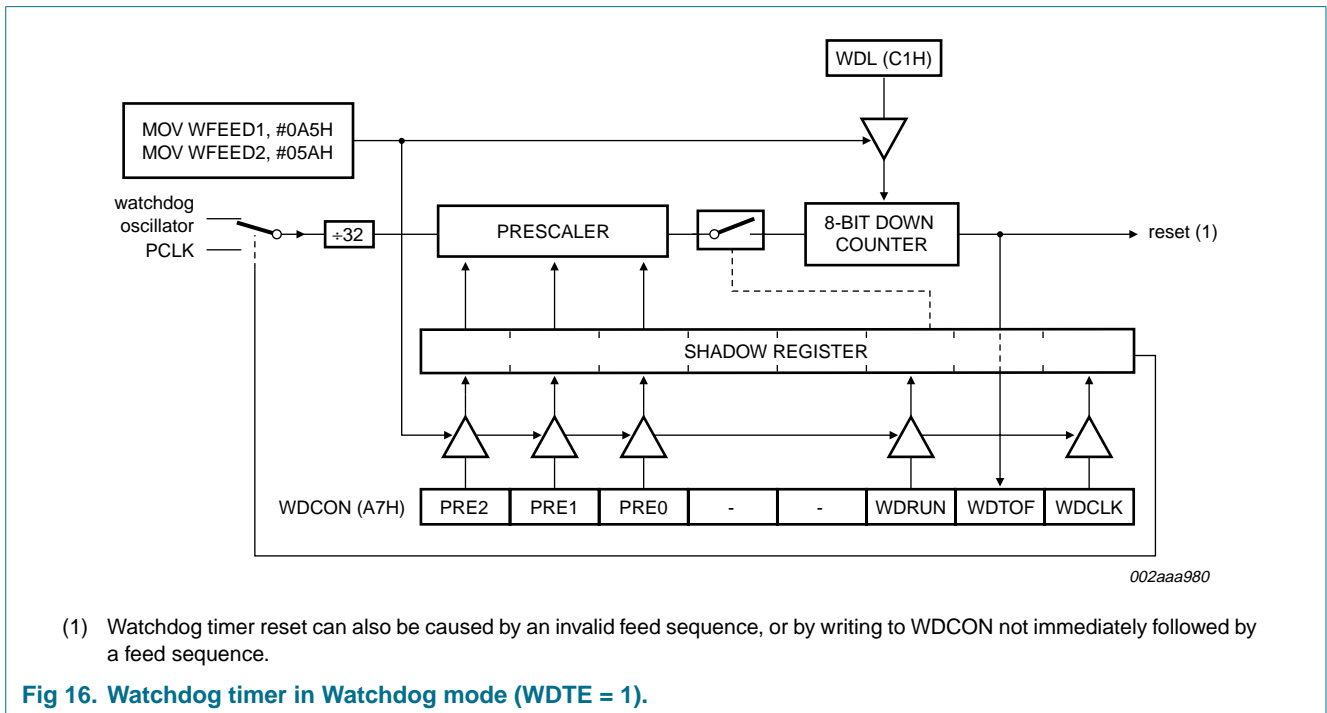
WDL (C1H)

MOV WFEED1, #0A5H
MOV WFEED2, #05AH

watchdog oscillator
PCLK

$\div 32$

PRESCALER

8-BIT DOWN COUNTER

reset (1)

SHADOW REGISTER

| WDCON (A7H) | PRE2 | PRE1 | PRE0 | - | - | WDRUN | WDTOF | WDCLK |
|---|---|---|---|---|---|---|---|---|

002aaa980

(1) Watchdog timer reset can also be caused by an invalid feed sequence, or by writing to WDCON not immediately followed by a feed sequence.

Fig 16. Watchdog timer in Watchdog mode (WDTE = 1).